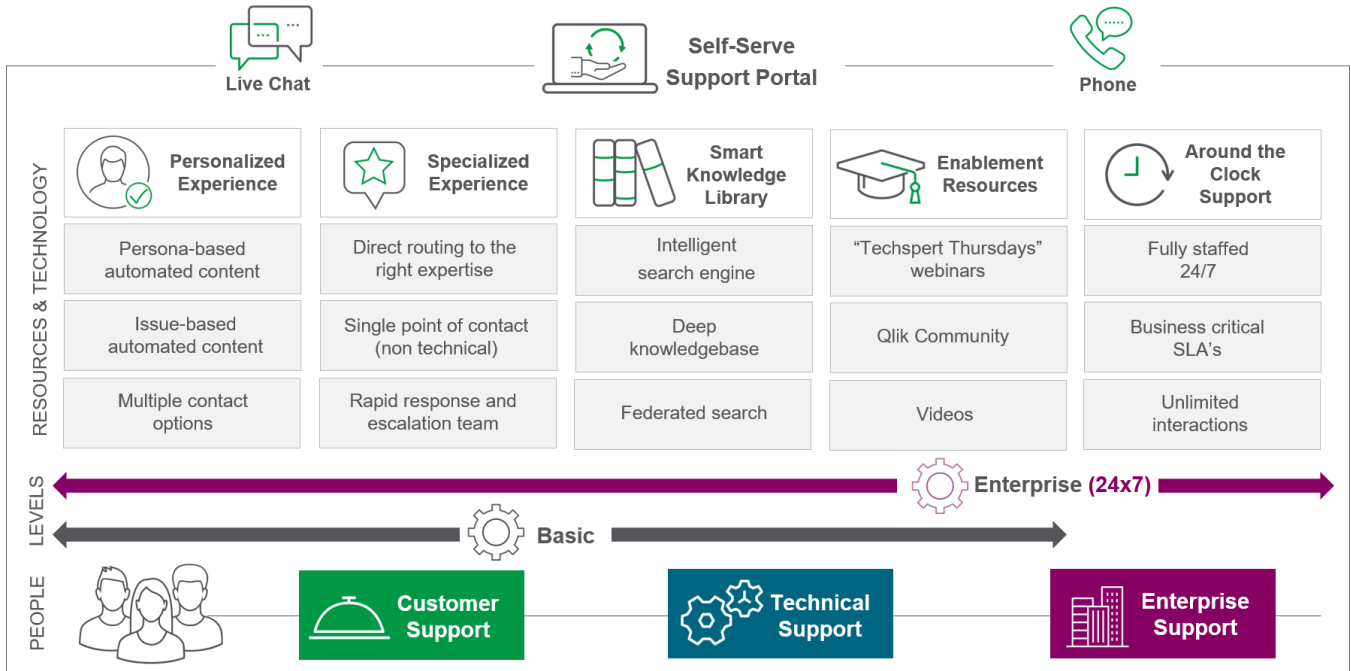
Live Chat

Self-Serve Support Portal

Phone

RESOURCES & TECHNOLOGY

| Personalized Experience | Specialized Experience | Smart Knowledge Library | Enablement Resources | Around the Clock Support |
|---|---|---|---|---|
| Persona-based automated content | Direct routing to the right expertise | Intelligent search engine | “Techspert Thursdays” webinars | Fully staffed 24/7 |
| Issue-based automated content | Single point of contact (non technical) | Deep knowledgebase | Qlik Community | Business critical SLA’s |
| Multiple contact options | Rapid response and escalation team | Federated search | Videos | Unlimited interactions |

LEVELS

Enterprise (24x7)

Basic

PEOPLE

Customer Support

Technical Support

Enterprise Support